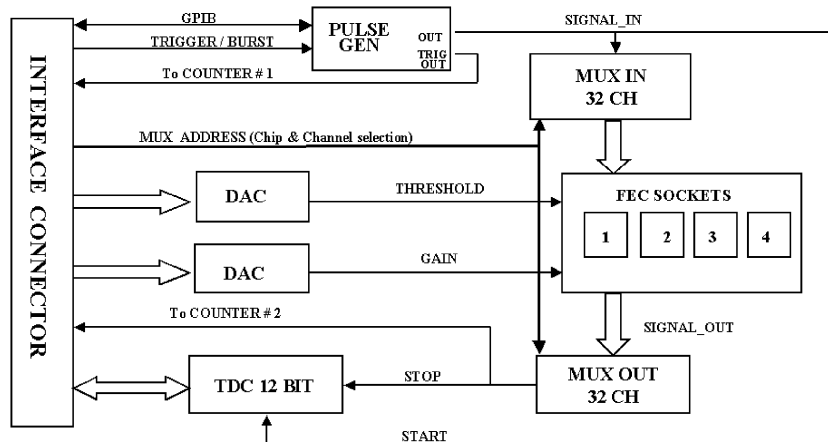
INTERFACE CONNECTOR

GPIB

TRIGGER / BURST

To COUNTER # 1

PULSE GEN

OUT

TRIG OUT

SIGNAL_IN

MUX IN 32 CH

MUX ADDRESS (Chip & Channel selection)

DAC

THRESHOLD

FEC SOCKETS

1

2

3

4

DAC

GAIN

To COUNTER # 2

SIGNAL_OUT

TDC 12 BIT

STOP

MUX OUT 32 CH

START